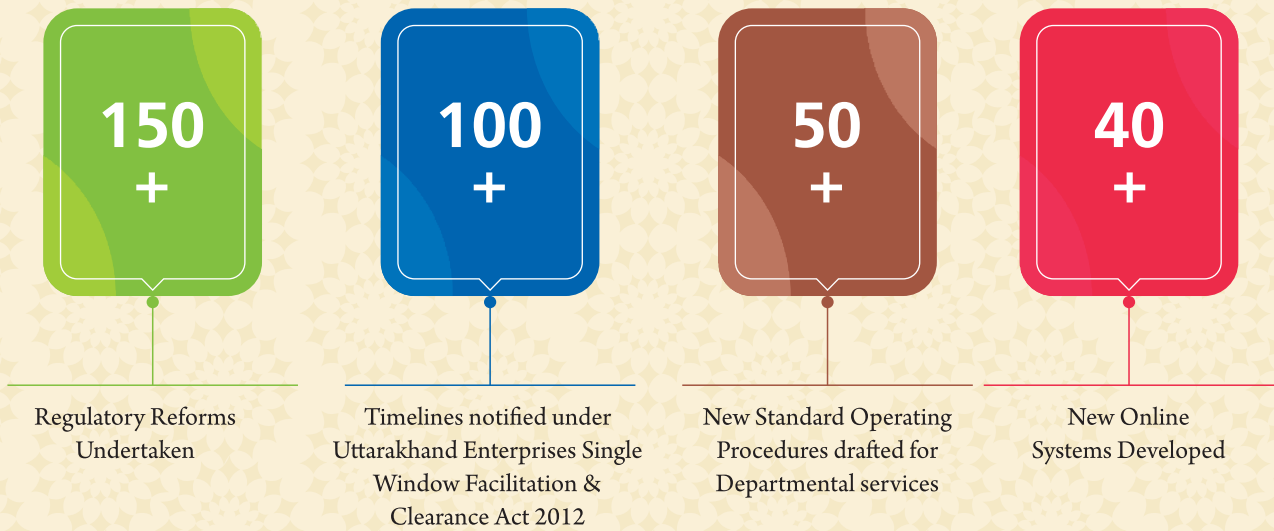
150
+

Regulatory Reforms Undertaken

100
+

Timelines notified under Uttarakhand Enterprises Single Window Facilitation & Clearance Act 2012

50
+

New Standard Operating Procedures drafted for Departmental services

40
+

New Online Systems Developed